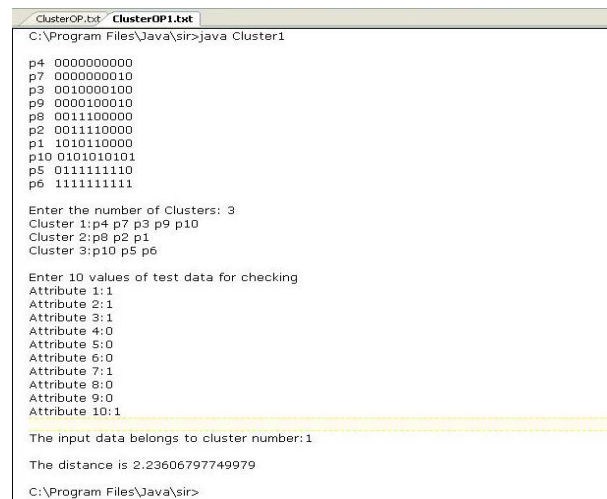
ClusterOP.txt ClusterOP1.txt

C:\Program Files\Java\sir>java Cluster1

p4 0000000000
p7 0000000010
p3 0010000100
p9 0000100010
p8 0011100000
p2 0011110000
p1 1010110000
p10 0101010101
p5 0111111110
p6 1111111111

Enter the number of Clusters: 3
Cluster 1:p4 p7 p3 p9 p10
Cluster 2:p8 p2 p1
Cluster 3:p10 p5 p6

Enter 10 values of test data for checking
Attribute 1:1
Attribute 2:1
Attribute 3:1
Attribute 4:0
Attribute 5:0
Attribute 6:0
Attribute 7:1
Attribute 8:0
Attribute 9:0
Attribute 10:1

The input data belongs to cluster number:1

The distance is 2.23606797749979

C:\Program Files\Java\sir>